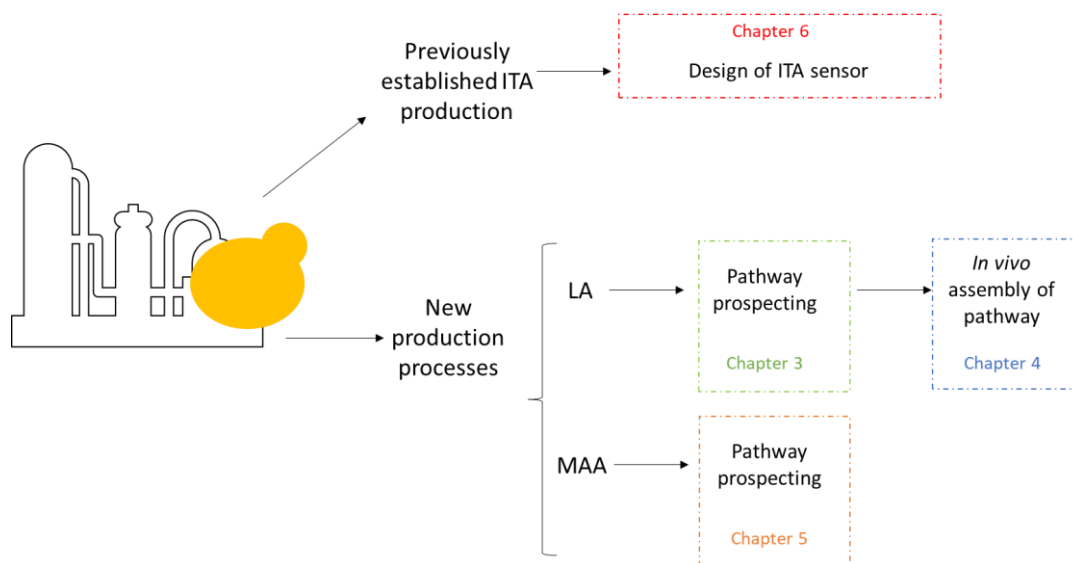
Previously established ITA production

Chapter 6

Design of ITA sensor

New production processes

LA

Pathway prospecting

Chapter 3

*In vivo* assembly of pathway

Chapter 4

MAA

Pathway prospecting

Chapter 5